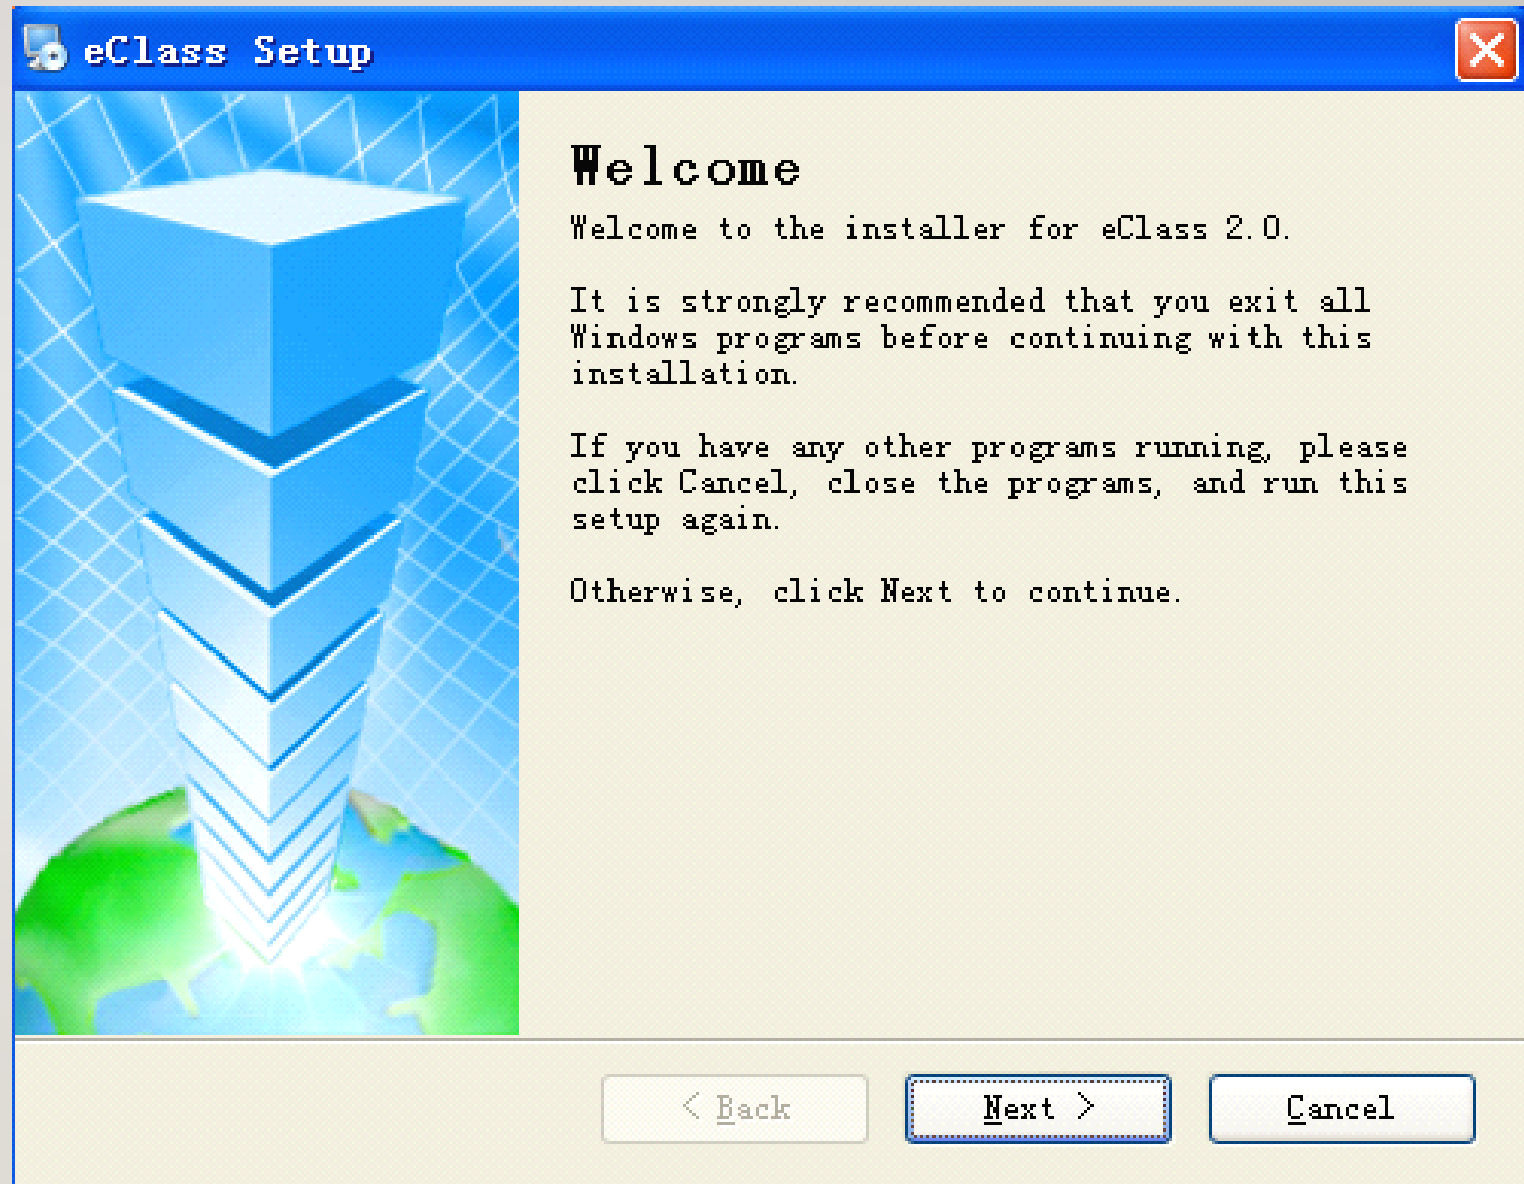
eClass Setup

Welcome

Welcome to the installer for eClass 2.0.

It is strongly recommended that you exit all Windows programs before continuing with this installation.

If you have any other programs running, please click Cancel, close the programs, and run this setup again.

Otherwise, click Next to continue.

< Back

Next >

Cancel